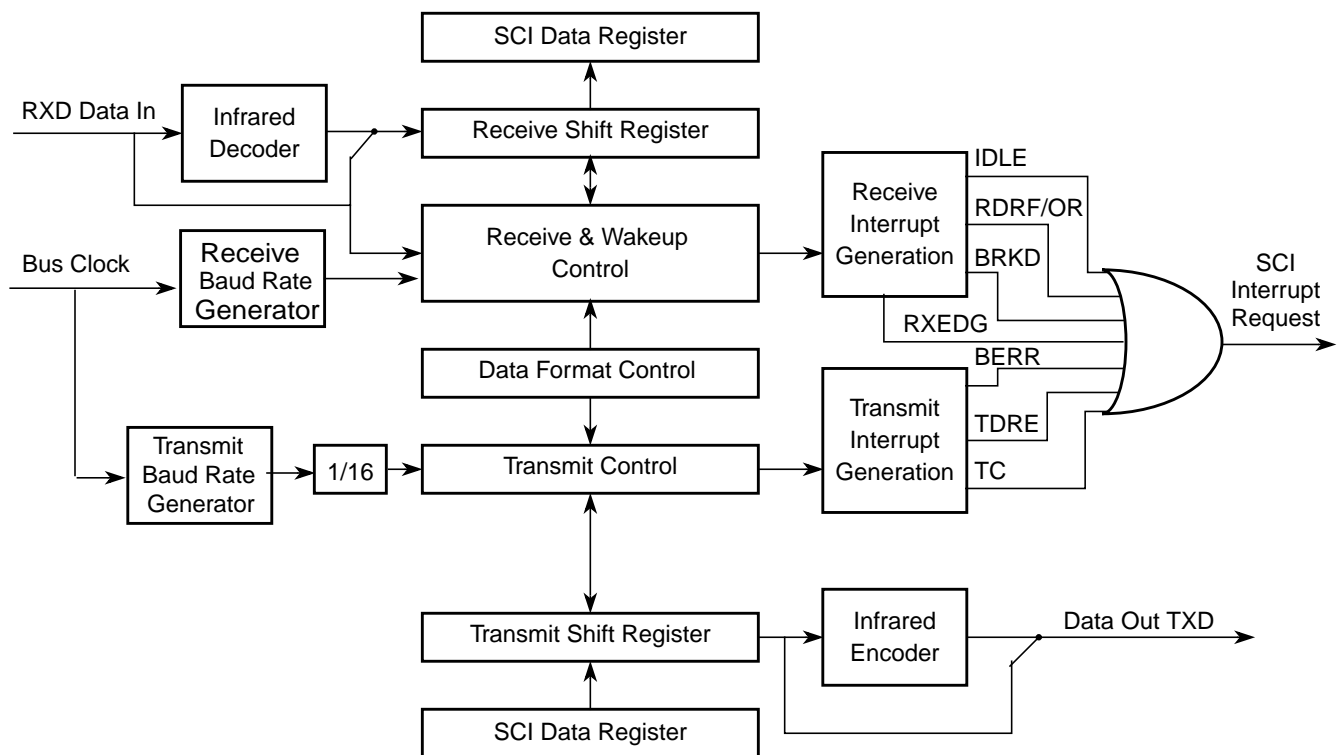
SCI Data Register

RXD Data In

Infrared Decoder

Receive Shift Register

IDLE

Receive Interrupt Generation

RDRF/OR

Receive & Wakeup Control

BRKD

Bus Clock

Receive Baud Rate Generator

SCI Interrupt Request

RXEDG

Data Format Control

BERR

Transmit Interrupt Generation

TDRE

Transmit Baud Rate Generator

1/16

Transmit Control

TC

Transmit Shift Register

Infrared Encoder

Data Out TXD

SCI Data Register